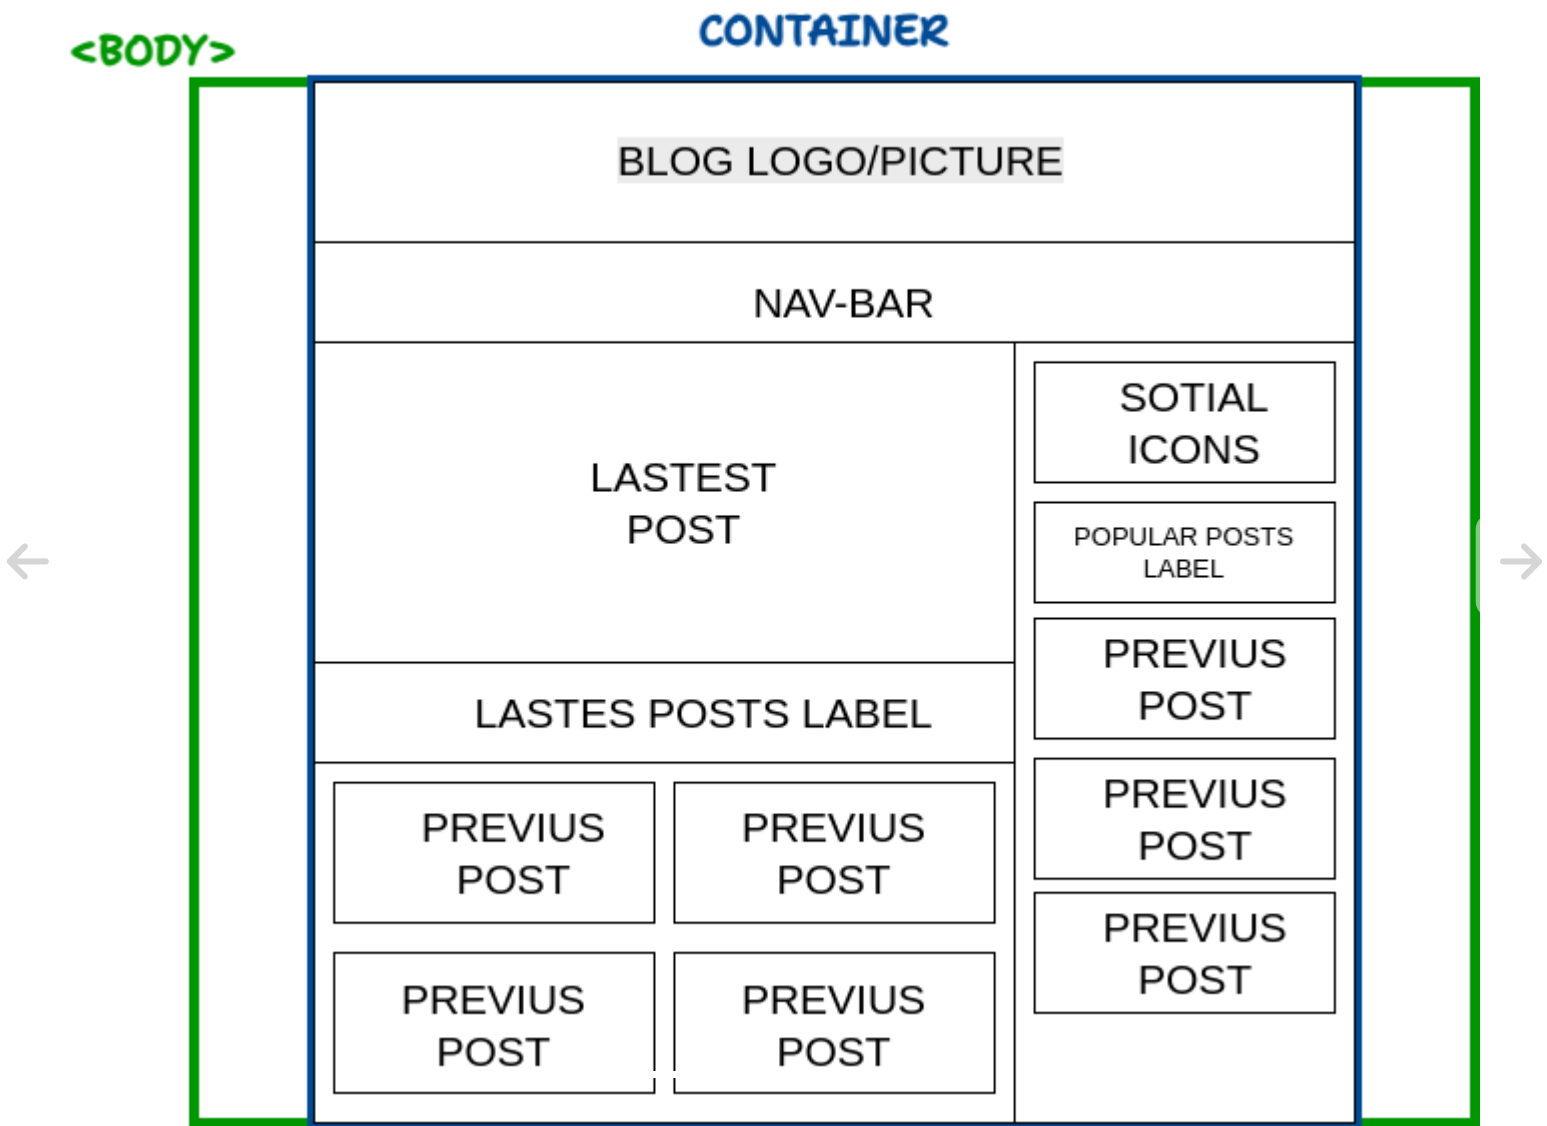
<BODY>

CONTAINER

BLOG LOGO/PICTURE

NAV-BAR

LASTEST POST

LASTES POSTS LABEL

PREVIUS POST

PREVIUS POST

PREVIUS POST

PREVIUS POST

SOTIAL ICONS

POPULAR POSTS LABEL

PREVIUS POST

PREVIUS POST

PREVIUS POST